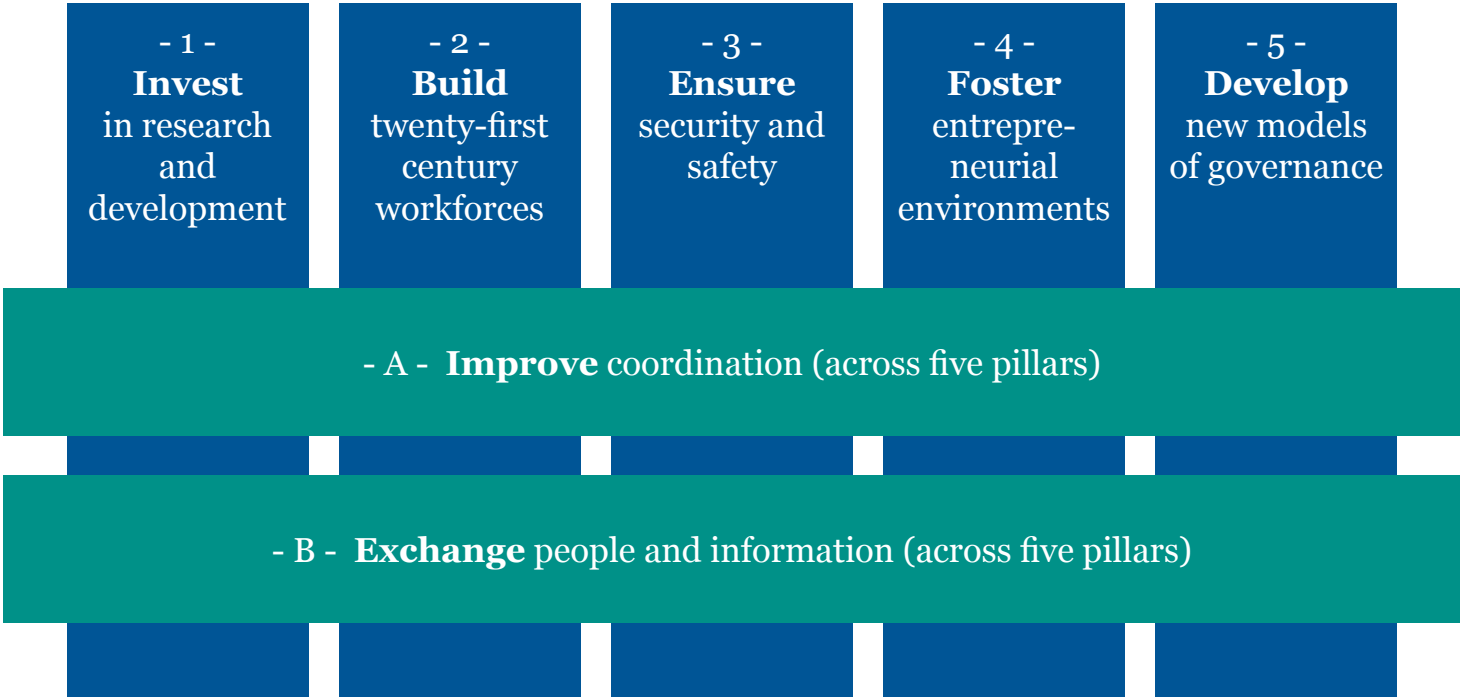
- 1 -
**Invest**
in research and development

- 2 -
**Build**
twenty-first century workforces

- 3 -
**Ensure**
security and safety

- 4 -
**Foster**
entrepreneurial environments

- 5 -
**Develop**
new models of governance

- A - **Improve** coordination (across five pillars)

- B - **Exchange** people and information (across five pillars)